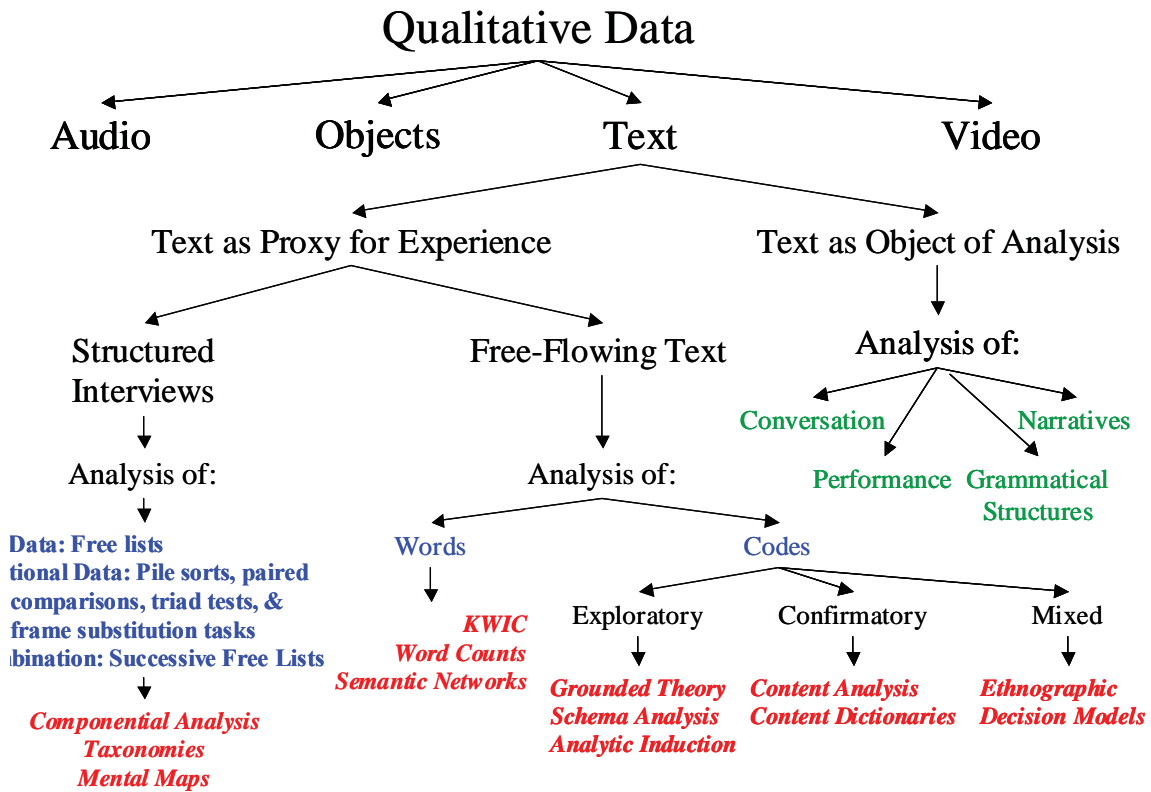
Qualitative Data

Audio

Objects

Text

Video

Text as Proxy for Experience

Text as Object of Analysis

Structured Interviews

Free-Flowing Text

Analysis of:

Conversation

Narratives

Performance

Grammatical Structures

Analysis of:

Analysis of:

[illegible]Data: Free lists
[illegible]tional Data: Pile sorts, paired comparisons, triad tests, & frame substitution tasks
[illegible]bination: Successive Free Lists

Componential Analysis
Taxonomies
Mental Maps

Words

Codes

KWIC
Word Counts
Semantic Networks

Exploratory

Confirmatory

Mixed

Grounded Theory
Schema Analysis
Analytic Induction

Content Analysis
Content Dictionaries

Ethnographic
Decision Models